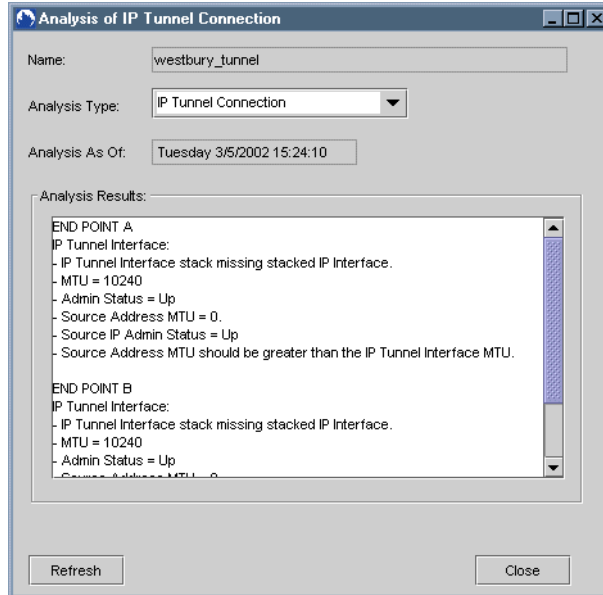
Analysis of IP Tunnel Connection

Name: westbury_tunnel

Analysis Type: IP Tunnel Connection

Analysis As Of: Tuesday 3/5/2002 15:24:10

Analysis Results:

END POINT A
IP Tunnel Interface:
- IP Tunnel Interface stack missing stacked IP Interface.
- MTU = 10240
- Admin Status = Up
- Source Address MTU = 0.
- Source IP Admin Status = Up
- Source Address MTU should be greater than the IP Tunnel Interface MTU.

END POINT B
IP Tunnel Interface:
- IP Tunnel Interface stack missing stacked IP Interface.
- MTU = 10240
- Admin Status = Up
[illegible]

Refresh

Close